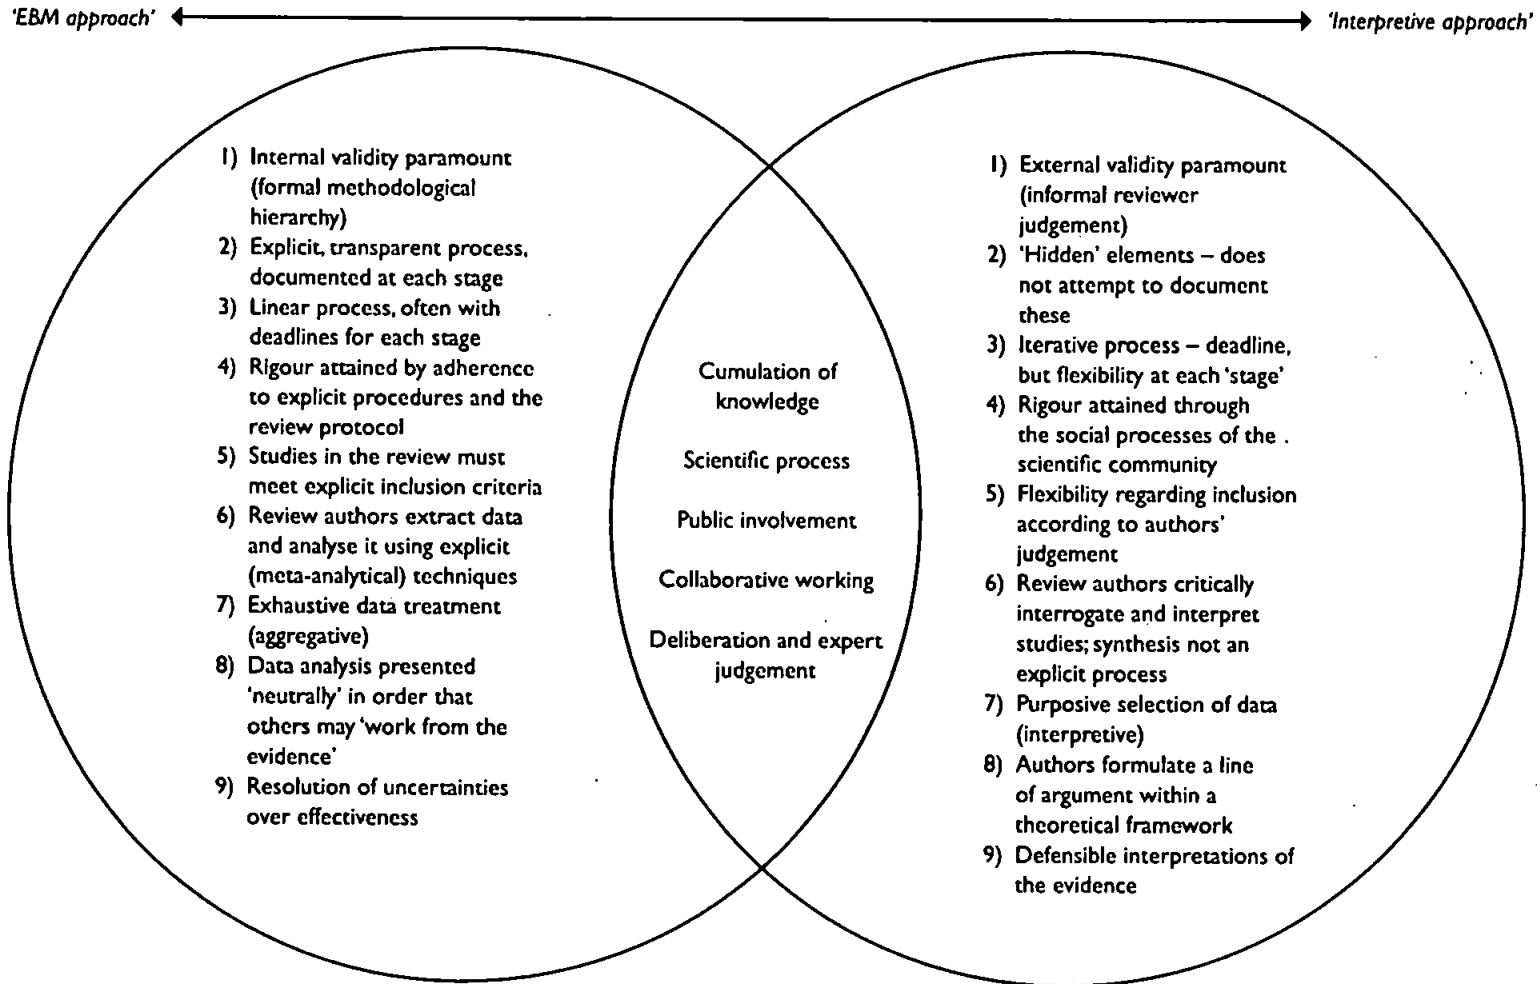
'EBM approach'

'Interpretive approach'

1) Internal validity paramount (formal methodological hierarchy)
2) Explicit, transparent process, documented at each stage
3) Linear process, often with deadlines for each stage
4) Rigour attained by adherence to explicit procedures and the review protocol
5) Studies in the review must meet explicit inclusion criteria
6) Review authors extract data and analyse it using explicit (meta-analytical) techniques
7) Exhaustive data treatment (aggregative)
8) Data analysis presented 'neutrally' in order that others may 'work from the evidence'
9) Resolution of uncertainties over effectiveness

Cumulation of knowledge

Scientific process

Public involvement

Collaborative working

Deliberation and expert judgement

1) External validity paramount (informal reviewer judgement)
2) 'Hidden' elements – does not attempt to document these
3) Iterative process – deadline, but flexibility at each 'stage'
4) Rigour attained through the social processes of the scientific community
5) Flexibility regarding inclusion according to authors' judgement
6) Review authors critically interrogate and interpret studies; synthesis not an explicit process
7) Purposive selection of data (interpretive)
8) Authors formulate a line of argument within a theoretical framework
9) Defensible interpretations of the evidence